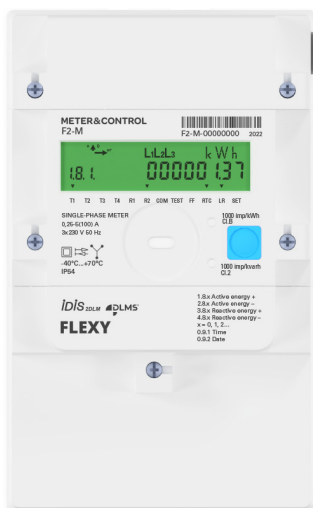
METER&CONTROL
F2-M

F2-M-00000000 2022

1.8.1. 00000137 kWh

T1 T2 T3 T4 R1 R2 COM TEST FF RTC LR SET

SINGLE-PHASE METER
0,25-5(100) A
3x230 V 50 Hz

-40°C...+70°C
IP54

1000 imp/kWh
Cl.B

1000 imp/kvarh
Cl.2

IDIS 2DLM DLMS

FLEXY

1.8.x Active energy +
2.8.x Active energy –
3.8.x Reactive energy +
4.8.x Reactive energy –
x= 0, 1, 2...
0.9.1 Time
0.9.2 Date